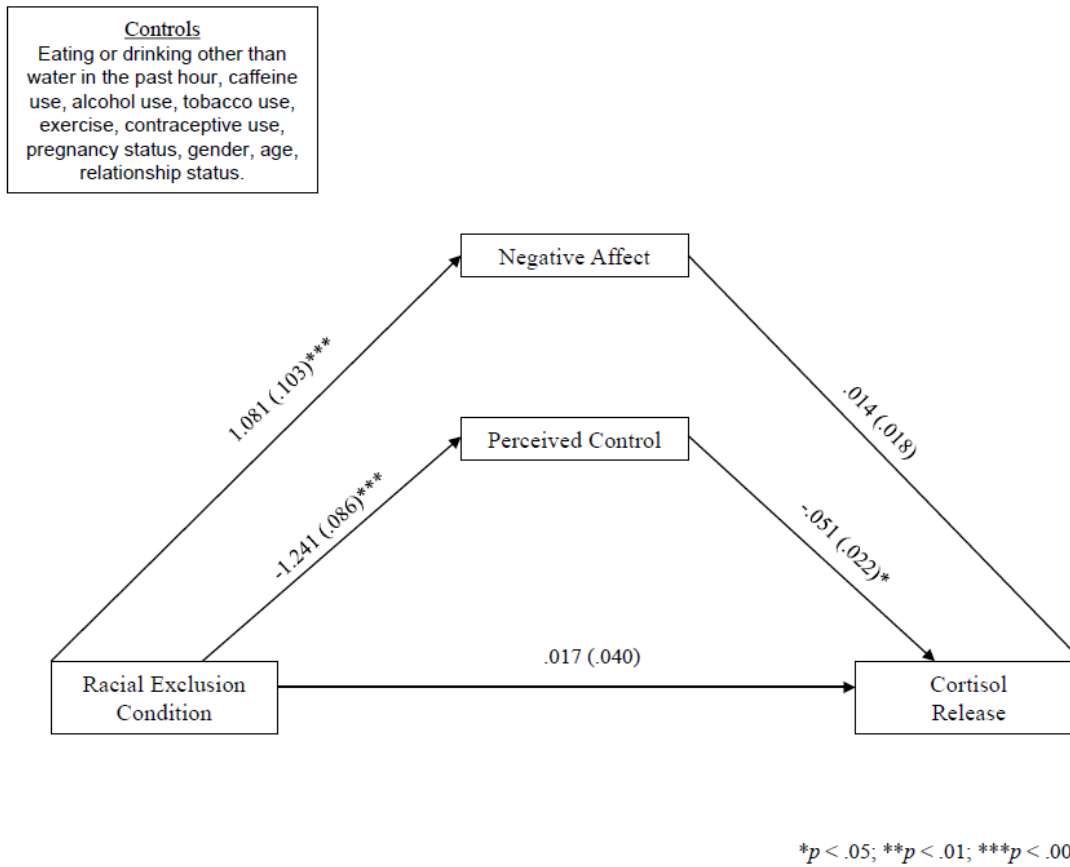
Controls
Eating or drinking other than water in the past hour, caffeine use, alcohol use, tobacco use, exercise, contraceptive use, pregnancy status, gender, age, relationship status.

Negative Affect

1.081 (.103)***

.014 (.018)

Perceived Control

-1.241 (.086)***

-.051 (.022)*

.017 (.040)

Racial Exclusion Condition

Cortisol Release

*$p$ < .05; **$p$ < .01; ***$p$ < .00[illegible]